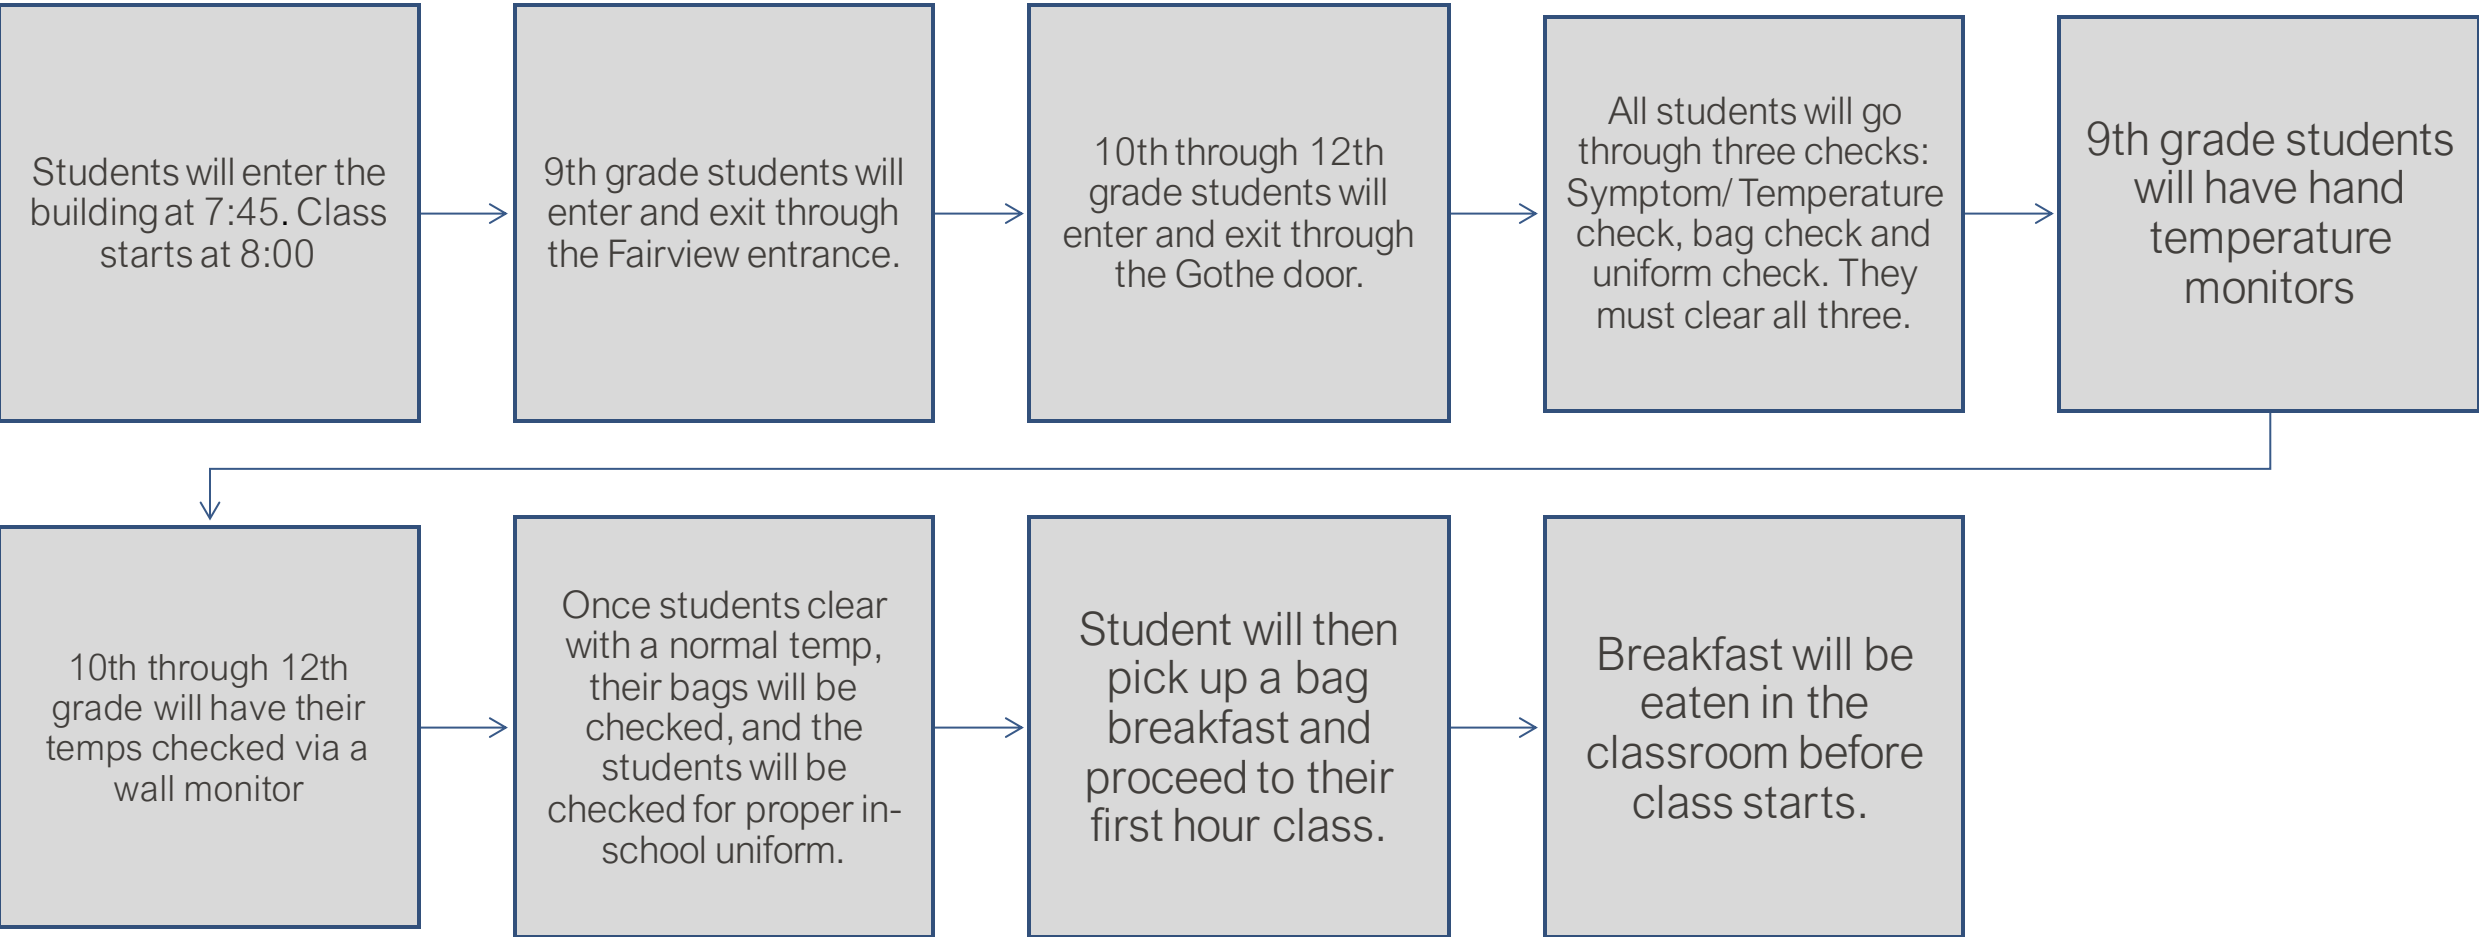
Students will enter the building at 7:45. Class starts at 8:00

9th grade students will enter and exit through the Fairview entrance.

10th through 12th grade students will enter and exit through the Gothe door.

All students will go through three checks: Symptom/ Temperature check, bag check and uniform check. They must clear all three.

9th grade students will have hand temperature monitors

10th through 12th grade will have their temps checked via a wall monitor

Once students clear with a normal temp, their bags will be checked, and the students will be checked for proper in-school uniform.

Student will then pick up a bag breakfast and proceed to their first hour class.

Breakfast will be eaten in the classroom before class starts.